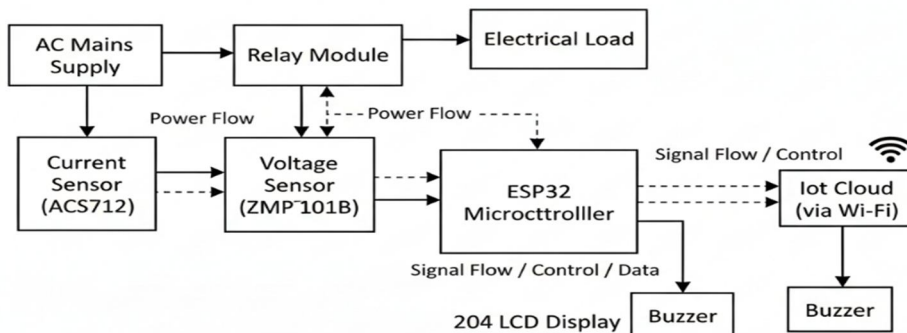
AC Mains Supply

Relay Module

Electrical Load

Power Flow

Power Flow

Current Sensor (ACS712)

Voltage Sensor (ZMP˜101B)

ESP32 Microcttrolller

Signal Flow / Control

Iot Cloud (via Wi-Fi)

Signal Flow / Control / Data

204 LCD Display

Buzzer

Buzzer